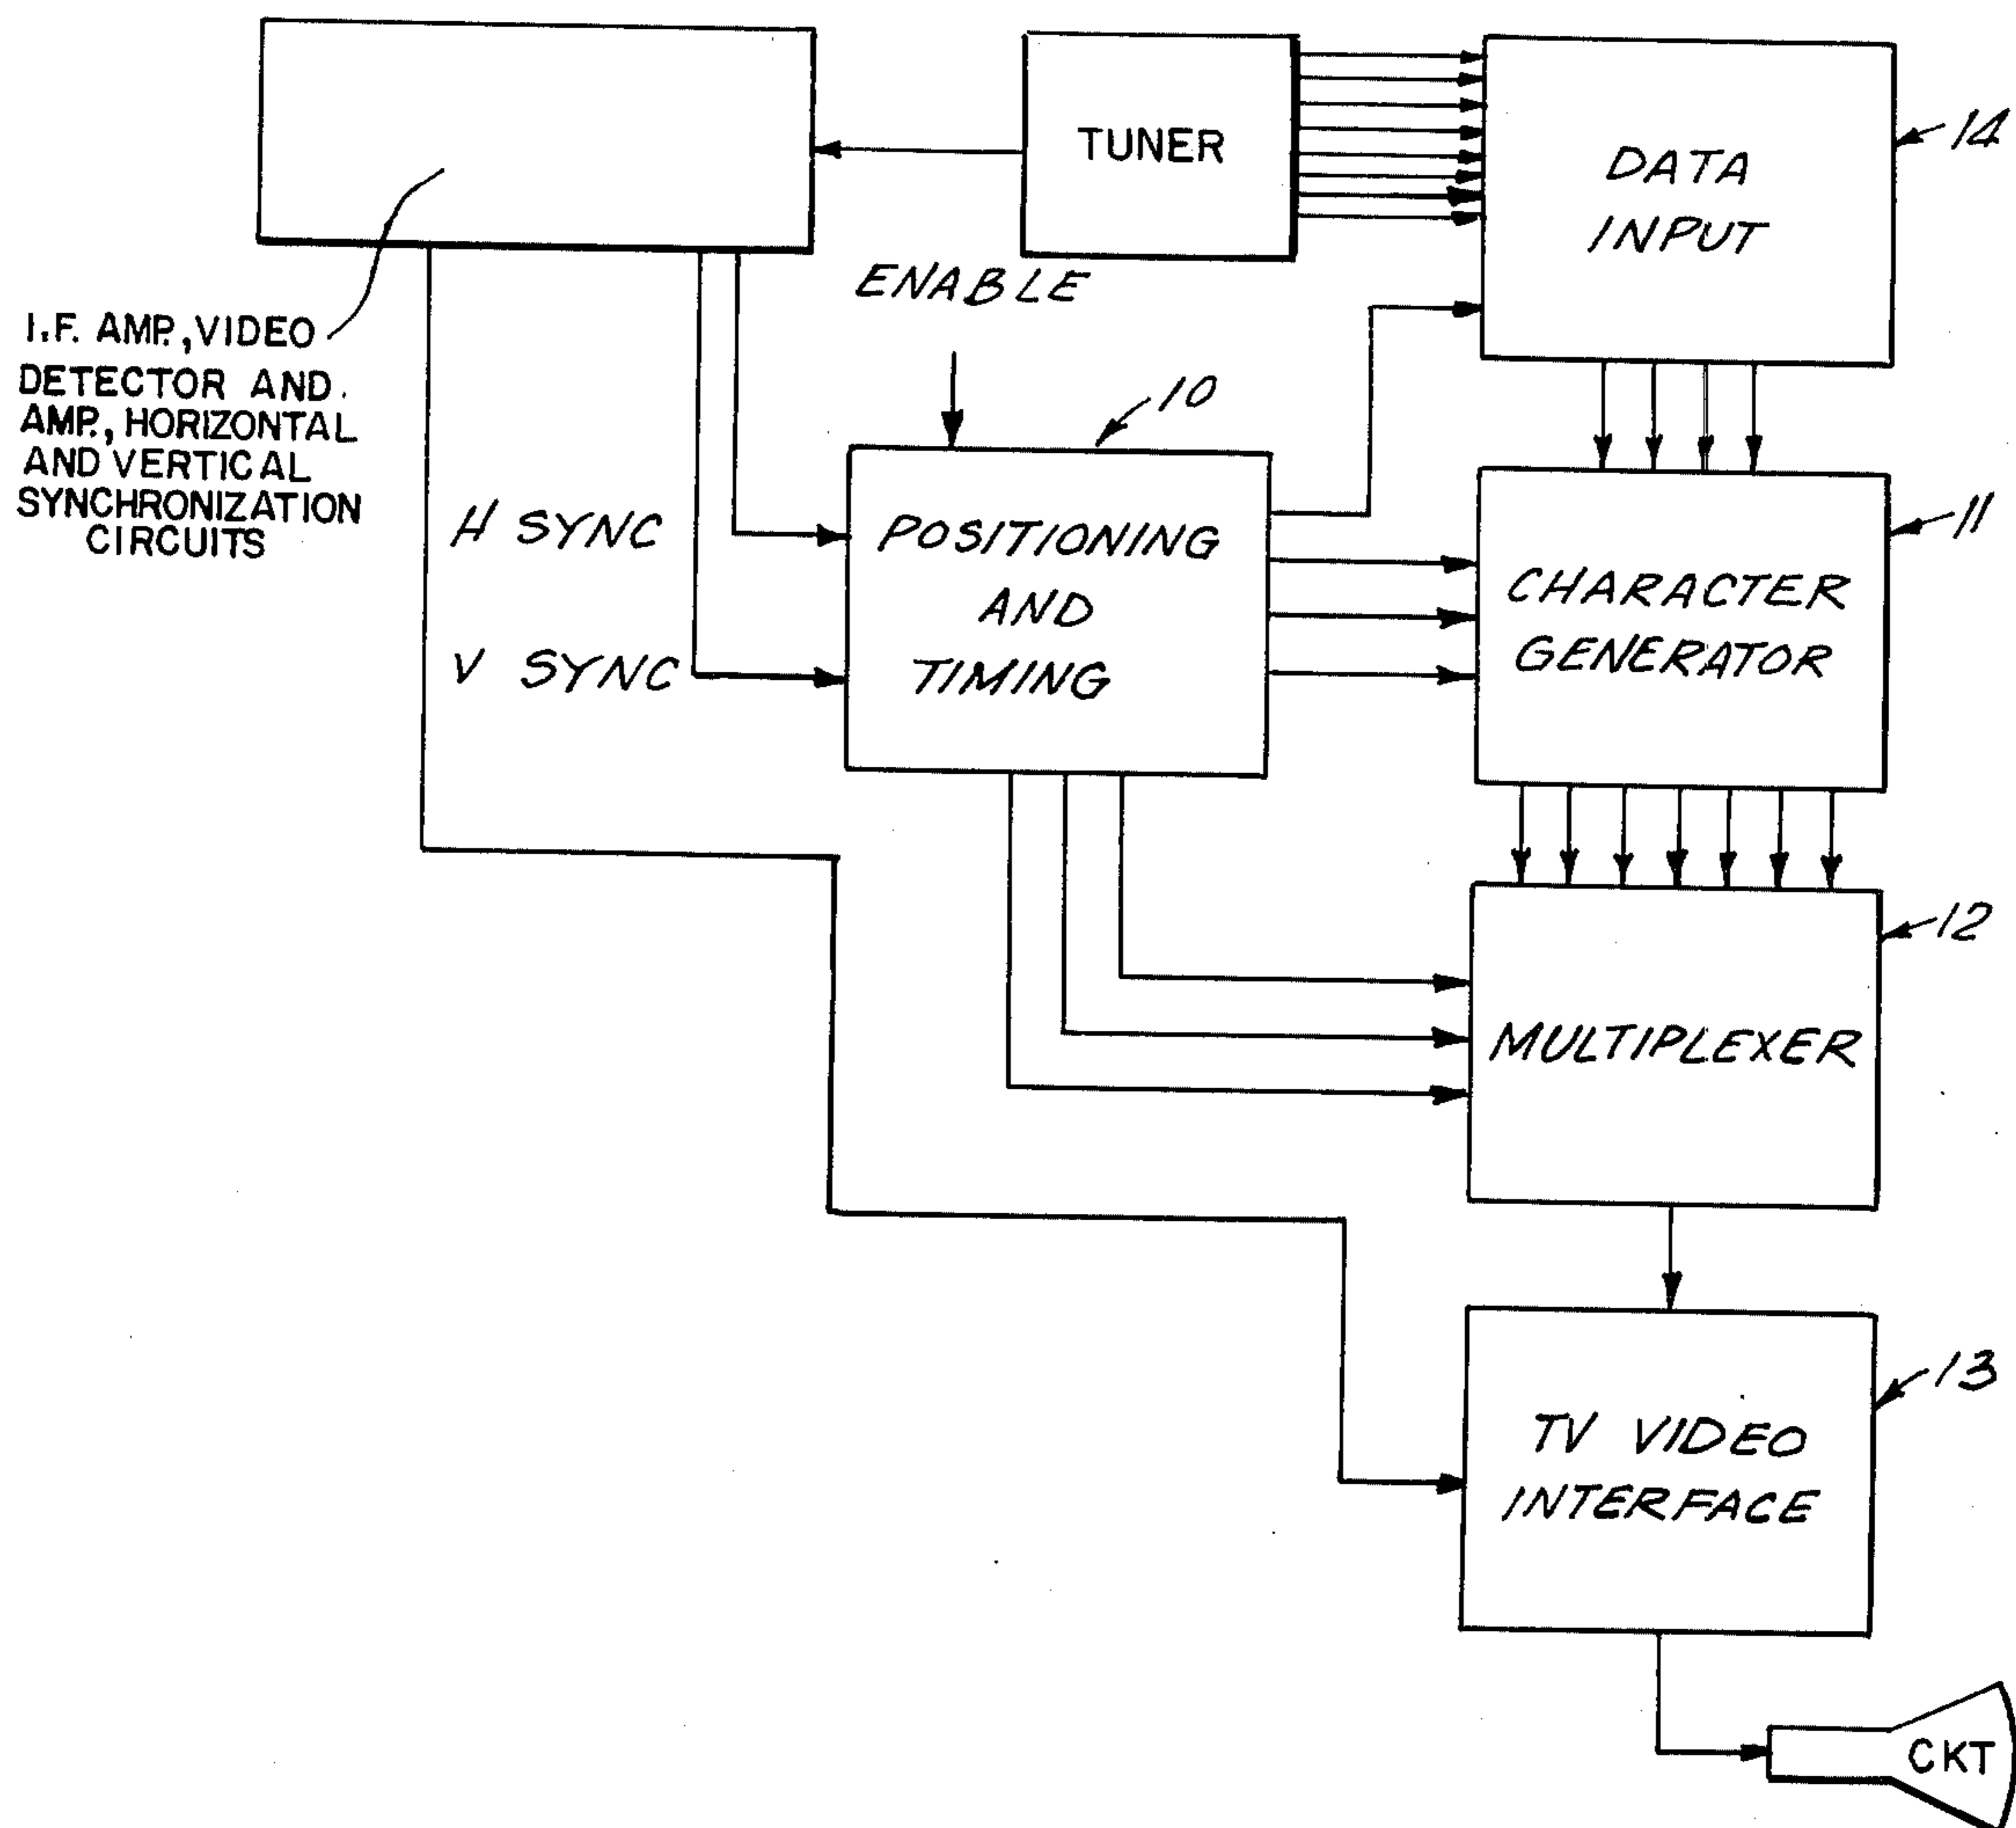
TUNER

DATA INPUT

14

ENABLE

I.F. AMP, VIDEO DETECTOR AND AMP, HORIZONTAL AND VERTICAL SYNCHRONIZATION CIRCUITS

10

H SYNC

POSITIONING AND TIMING

CHARACTER GENERATOR

11

V SYNC

MULTIPLEXER

12

TV VIDEO INTERFACE

13

CKT